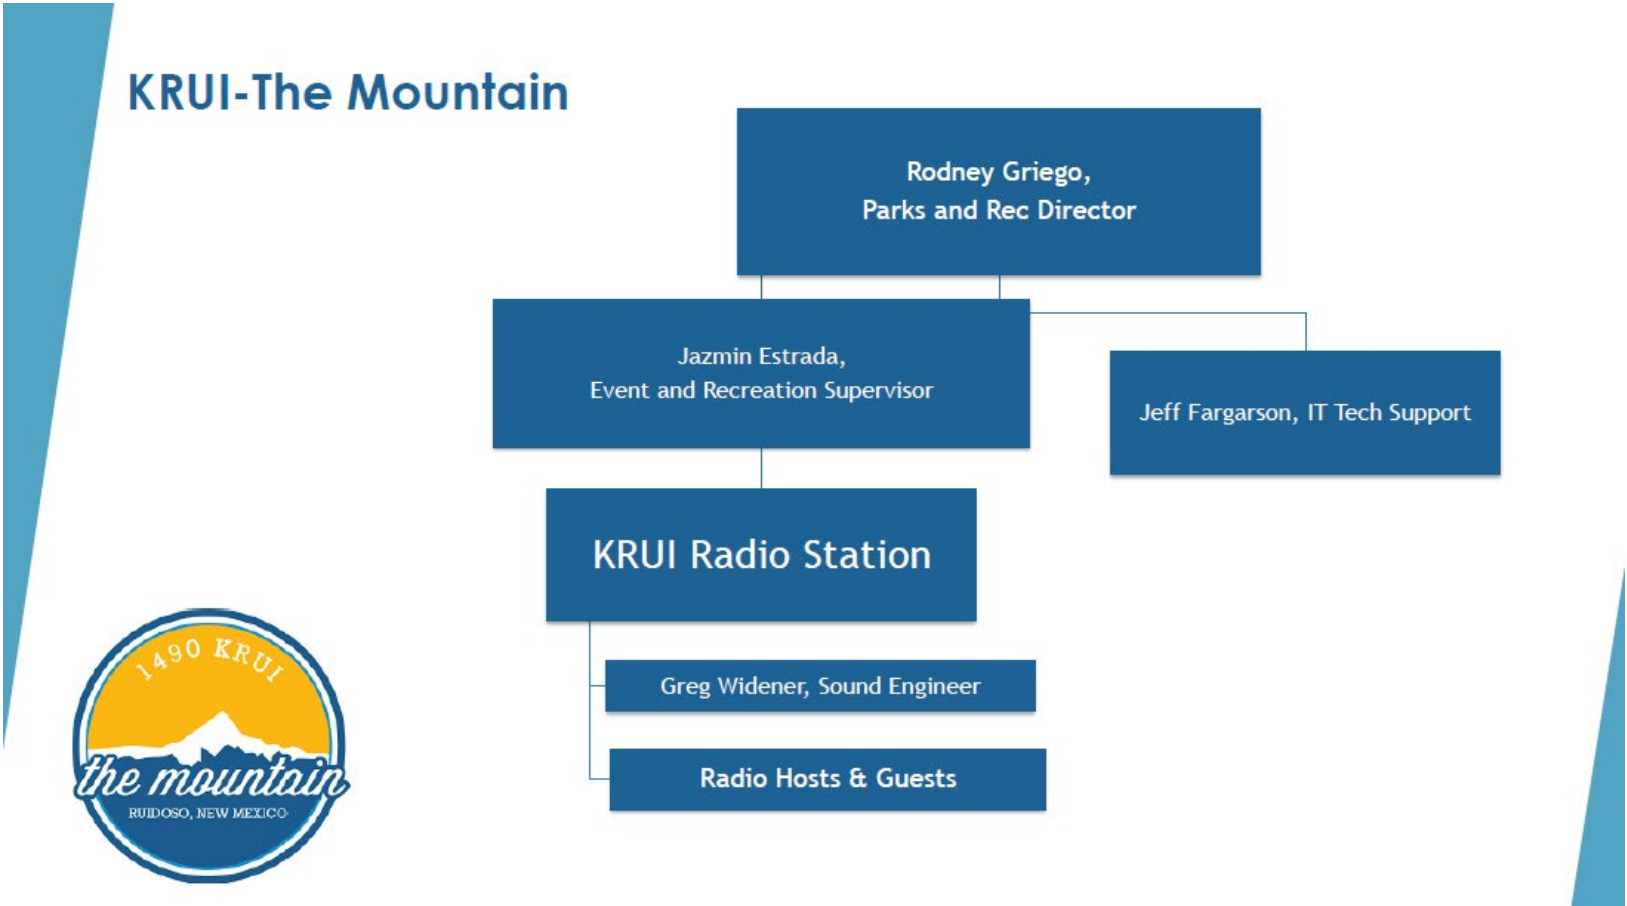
KRUI-The Mountain

Rodney Griego,
Parks and Rec Director

Jazmin Estrada,
Event and Recreation Supervisor

Jeff Fargarson, IT Tech Support

KRUI Radio Station

Greg Widener, Sound Engineer

Radio Hosts & Guests

1490 KRUI
the mountain
RUIDOSO, NEW MEXICO